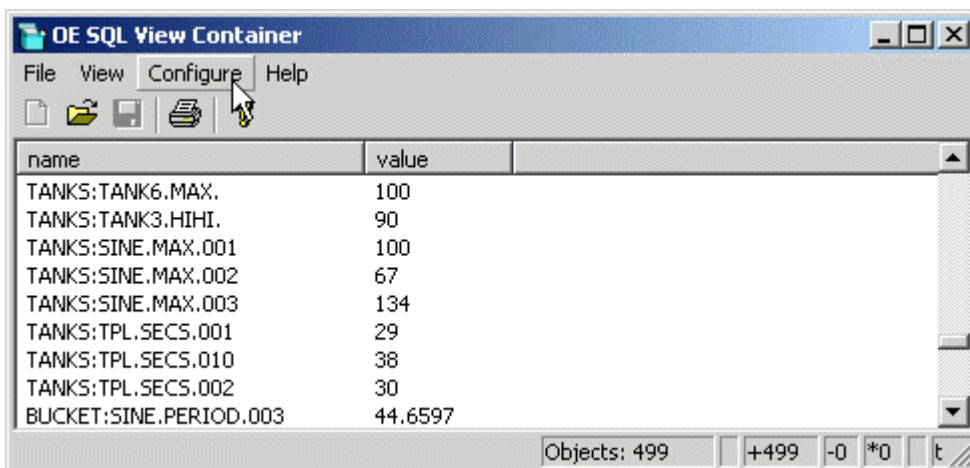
OE SQL View Container

File View Configure Help

| name | value |
|---|---|
| TANKS:TANK6.MAX. | 100 |
| TANKS:TANK3.HIHI. | 90 |
| TANKS:SINE.MAX.001 | 100 |
| TANKS:SINE.MAX.002 | 67 |
| TANKS:SINE.MAX.003 | 134 |
| TANKS:TPL.SECS.001 | 29 |
| TANKS:TPL.SECS.010 | 38 |
| TANKS:TPL.SECS.002 | 30 |
| BUCKET:SINE.PERIOD.003 | 44.6597 |

Objects: 499 +499 -0 *0 t